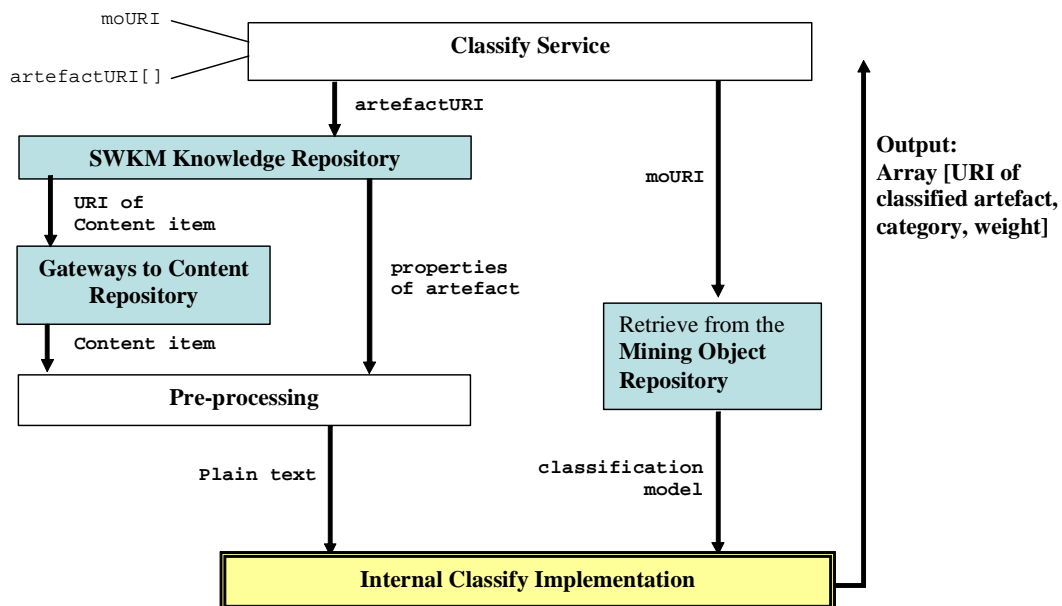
moURI

artefactURI[]

Classify Service

artefactURI

SWKM Knowledge Repository

URI of Content item

Gateways to Content Repository

Content item

properties of artefact

moURI

Output: Array [URI of classified artefact, category, weight]

Retrieve from the Mining Object Repository

Pre-processing

Plain text

classification model

Internal Classify Implementation